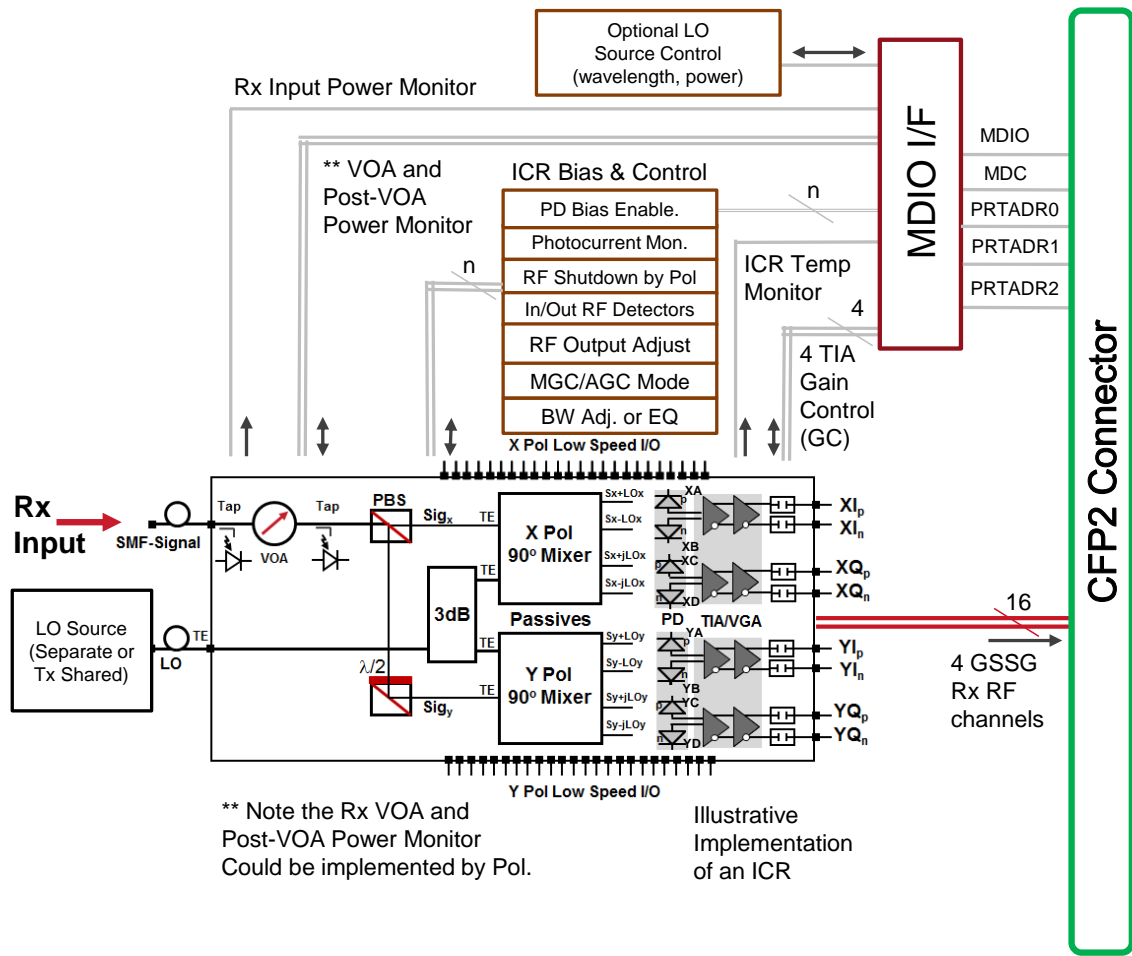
Optional LO Source Control (wavelength, power)

Rx Input Power Monitor

MDIO I/F

MDIO
MDC
PRTADR0
PRTADR1
PRTADR2

CFP2 Connector

** VOA and Post-VOA Power Monitor

ICR Bias & Control

PD Bias Enable.
Photocurrent Mon.
RF Shutdown by Pol
In/Out RF Detectors
RF Output Adjust
MGC/AGC Mode
BW Adj. or EQ

n

n

ICR Temp Monitor

4

4 TIA Gain Control (GC)

X Pol Low Speed I/O

Rx Input

SMF-Signal

Tap

VOA

Tap

PBS

$Sig_x$

TE

X Pol $90^o$ Mixer

Sx+LOx
Sx-LOx
Sx+jLOx
Sx-jLOx

XA
p
n
XB
XC
p
n
XD

$XI_p$
$XI_n$
$XQ_p$
$XQ_n$

LO Source (Separate or Tx Shared)

LO

TE

3dB

TE

Passives

PD

TIA/VGA

16

TE

Y Pol $90^o$ Mixer

Sy+LOy
Sy-LOy
Sy+jLOy
Sy-jLOy

YA
p
n
YB
YC
p
n
YD

$YI_p$
$YI_n$
$YQ_p$
$YQ_n$

4 GSSG Rx RF channels

$\lambda/2$

$Sig_y$

TE

Y Pol Low Speed I/O

** Note the Rx VOA and Post-VOA Power Monitor Could be implemented by Pol.

Illustrative Implementation of an ICR